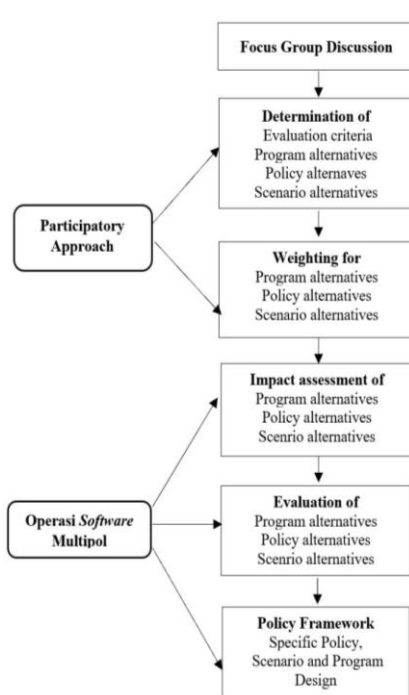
Focus Group Discussion

Determination of
Evaluation criteria
Program alternatives
Policy alternaves
Scenario alternatives

Participatory Approach

Weighting for
Program alternatives
Policy alternatives
Scenario alternatives

Impact assessment of
Program alternatives
Policy alternatives
Scenrio alternatives

Operasi *Software* Multipol

Evaluation of
Program alternatives
Policy alternatives
Scenrio alternatives

Policy Framework
Specific Policy, Scenario and Program Design